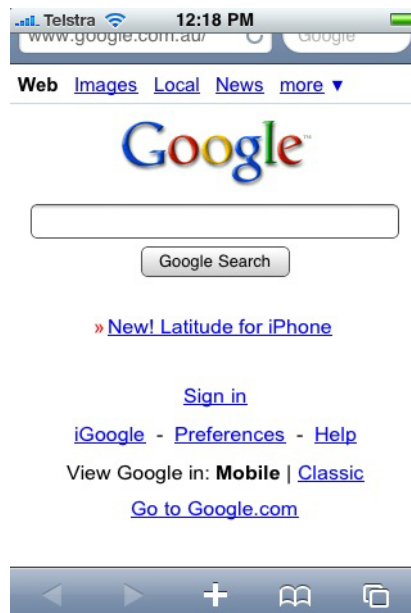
Telstra 12:18 PM
www.google.com.au/ Google

Web Images Local News more ▼

Google™

Google Search

» New! Latitude for iPhone

Sign in

iGoogle - Preferences - Help

View Google in: Mobile | Classic

Go to Google.com